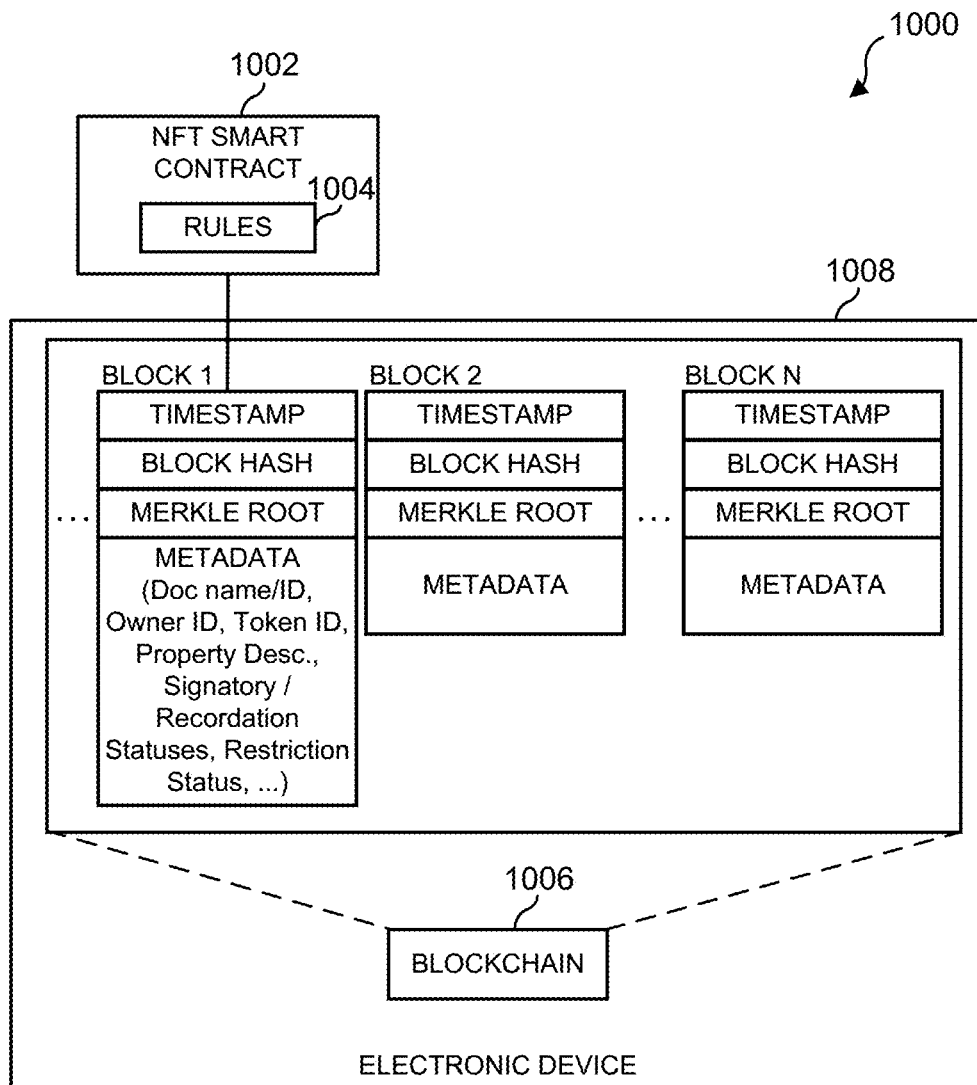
1000

1002

NFT SMART CONTRACT

1004

RULES

1008

BLOCK 1

TIMESTAMP

BLOCK HASH

...

MERKLE ROOT

METADATA (Doc name/ID, Owner ID, Token ID, Property Desc., Signatory / Recordation Statuses, Restriction Status, ...)

BLOCK 2

TIMESTAMP

BLOCK HASH

MERKLE ROOT

METADATA

...

BLOCK N

TIMESTAMP

BLOCK HASH

MERKLE ROOT

METADATA

1006

BLOCKCHAIN

ELECTRONIC DEVICE